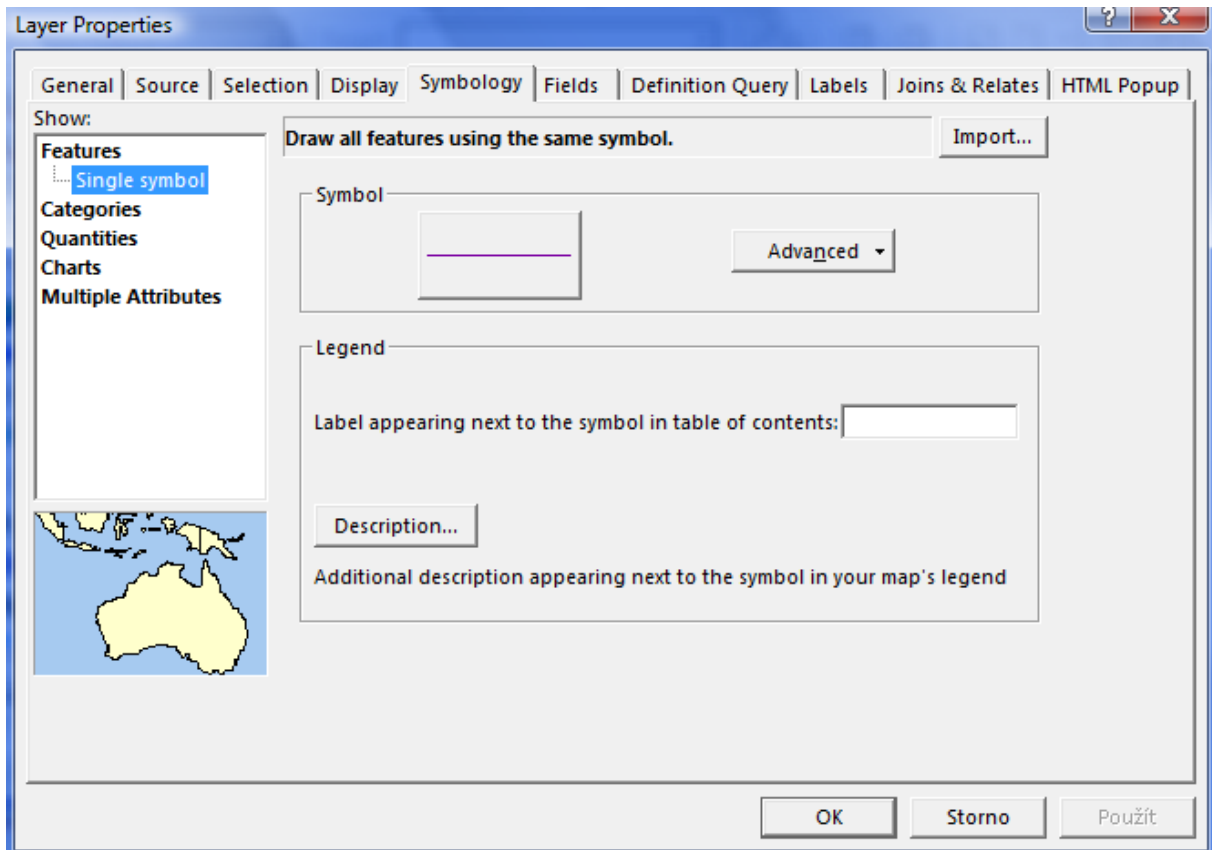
Layer Properties

?

X

General | Source | Selection | Display | Symbology | Fields | Definition Query | Labels | Joins & Relates | HTML Popup

Show:

Features

Single symbol

Categories

Quantities

Charts

Multiple Attributes

Draw all features using the same symbol.

Import...

Symbol

Advanced

Legend

Label appearing next to the symbol in table of contents:

Description...

Additional description appearing next to the symbol in your map's legend

OK

Storno

Použít